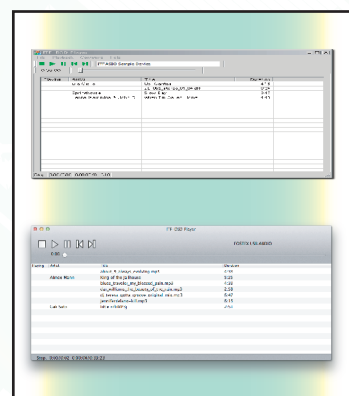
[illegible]

FF-AS80 Sample Device

| Device | Artist | Title | Duration |
|---|---|---|---|
| | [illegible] | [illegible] | 4:15 |
| | | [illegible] | 3:26 |
| | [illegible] | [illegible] | 3:47 |
| | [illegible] | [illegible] | 4:12 |

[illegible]

FF-DSD Player

0:00

FOSTEX DS-AS800

| Playing | Artist | Title | Duration |
|---|---|---|---|
| | | about_a_danger_vaulting.mp3 | 2:56 |
| | Annie Marie | Song of the Jellicles | 3:25 |
| | | Disco_travelo_my_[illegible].m4a | 1:33 |
| | | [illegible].mp3 | 2:59 |
| | | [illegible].mp3 | 0:47 |
| | | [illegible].mp3 | 0:11 |
| | Lab Sam | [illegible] | 2:52 |

Stop 0:00:00 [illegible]